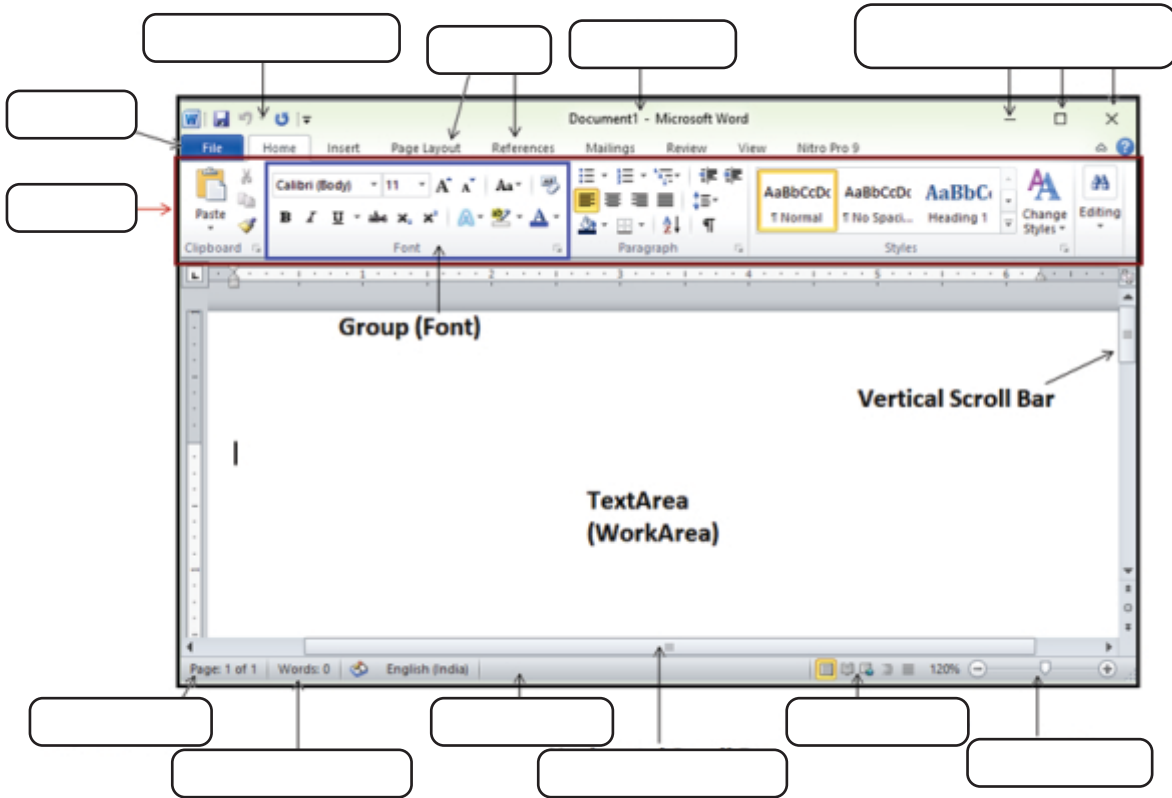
Document1 - Microsoft Word

File Home Insert Page Layout References Mailings Review View Nitro Pro 9

Paste
Clipboard

Calibri (Body) 11 A A Aa
B I U abe x, x² A
Font

Paragraph

AaBbCcDc ¶ Normal
AaBbCcDc ¶ No Spaci...
AaBbC Heading 1
Change Styles
Styles

Editing

Group (Font)

Vertical Scroll Bar

TextArea
(WorkArea)

Page: 1 of 1 Words: 0 English (India) 120%